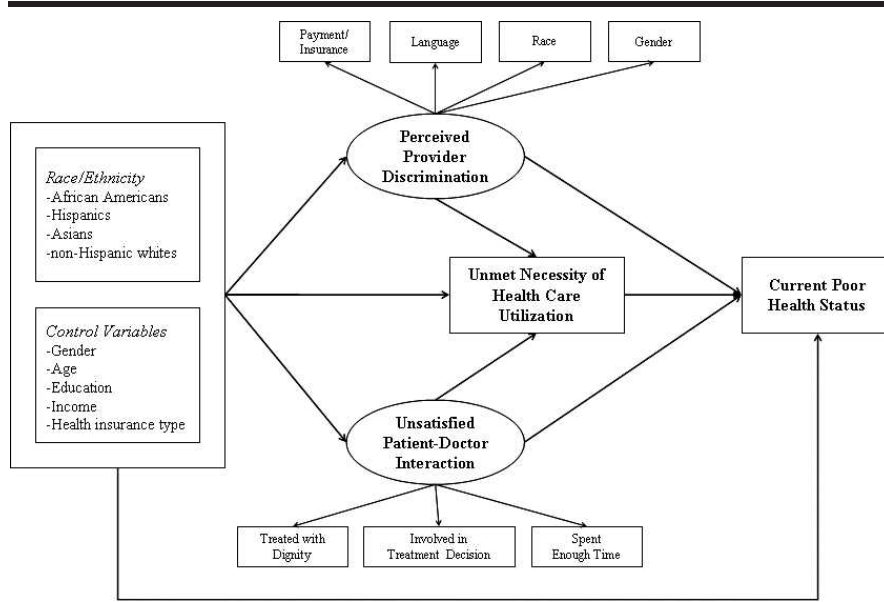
Payment/ Insurance

Language

Race

Gender

Perceived Provider Discrimination

*Race/Ethnicity*
-African Americans
-Hispanics
-Asians
-non-Hispanic whites

*Control Variables*
-Gender
-Age
-Education
-Income
-Health insurance type

Unmet Necessity of Health Care Utilization

Current Poor Health Status

Unsatisfied Patient-Doctor Interaction

Treated with Dignity

Involved in Treatment Decision

Spent Enough Time